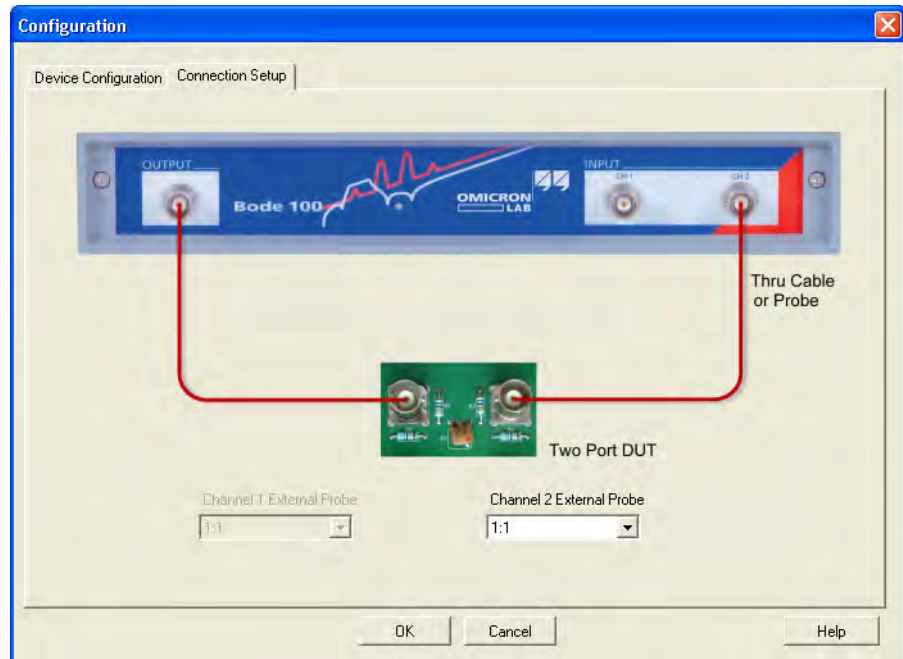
Configuration

Device Configuration | Connection Setup

OUTPUT
Bode 100
OMICRON LAB
INPUT
CH 1
CH 2

Thru Cable or Probe

Two Port DUT

Channel 1 External Probe
1:1

Channel 2 External Probe
1:1

OK
Cancel
Help